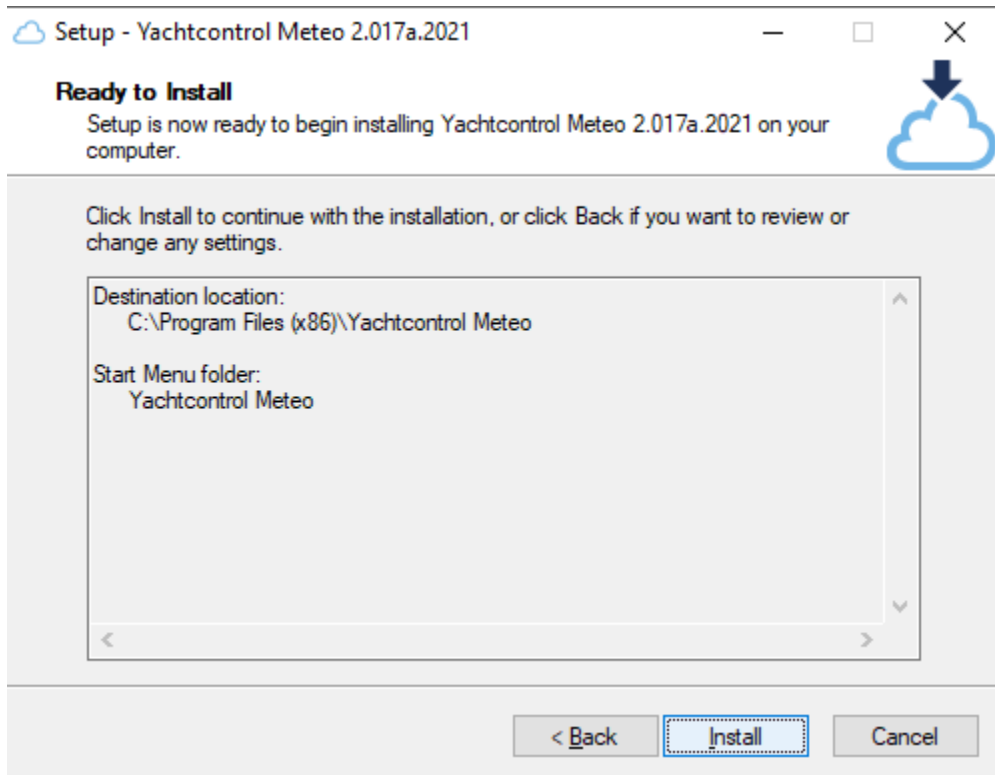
Setup - Yachtcontrol Meteo 2.017a.2021

Ready to Install

Setup is now ready to begin installing Yachtcontrol Meteo 2.017a.2021 on your computer.

Click Install to continue with the installation, or click Back if you want to review or change any settings.

Destination location:
C:\Program Files (x86)\Yachtcontrol Meteo

Start Menu folder:
Yachtcontrol Meteo

< Back
Install
Cancel